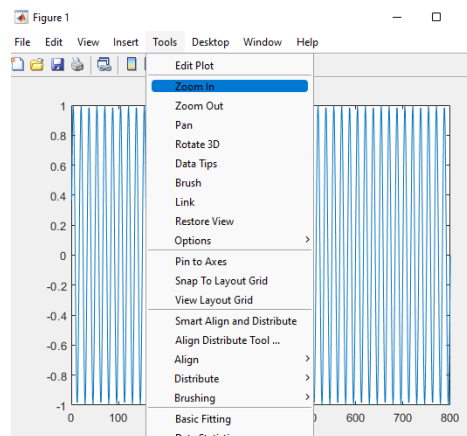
Figure 1

File Edit View Insert Tools Desktop Window Help

Edit Plot
Zoom In
Zoom Out
Pan
Rotate 3D
Data Tips
Brush
Link
Restore View
Options
Pin to Axes
Snap To Layout Grid
View Layout Grid
Smart Align and Distribute
Align Distribute Tool ...
Align
Distribute
Brushing
Basic Fitting
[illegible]

1
0.8
0.6
0.4
0.2
0
-0.2
-0.4
-0.6
-0.8
-1
0
100
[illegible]00
600
700
800